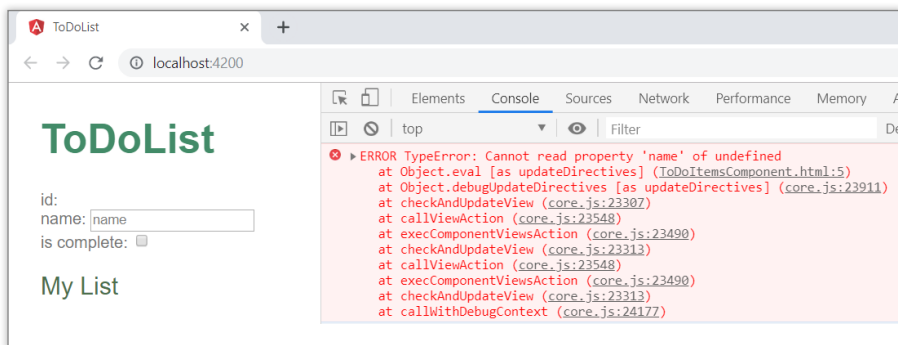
ToDoList ×
+
localhost:4200

ToDoList

id:
name: name
is complete:

My List

Elements Console Sources Network Performance Memory A

top Filter De

ERROR TypeError: Cannot read property 'name' of undefined
at Object.eval [as updateDirectives] (ToDoItemsComponent.html:5)
at Object.debugUpdateDirectives [as updateDirectives] (core.js:23911)
at checkAndUpdateView (core.js:23307)
at callViewAction (core.js:23548)
at execComponentViewsAction (core.js:23490)
at checkAndUpdateView (core.js:23313)
at callViewAction (core.js:23548)
at execComponentViewsAction (core.js:23490)
at checkAndUpdateView (core.js:23313)
at callWithDebugContext (core.js:24177)